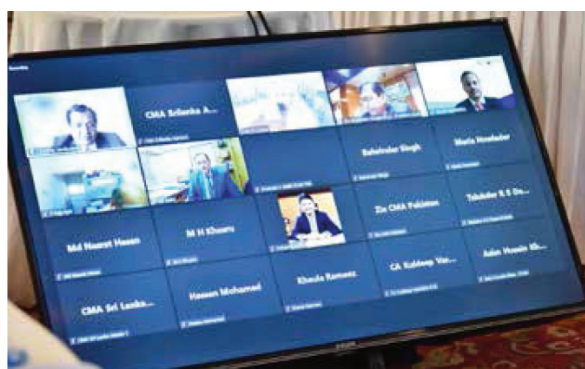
CMA Srilanka A...

Balwinder Singh

Maria Nowdaker

Md Nasrat Hasan

M H Khusru

Zia CMA Pakistan

Talukdar R S Da...

CMA Sri Lanka...

Hassan Mohamed

Khaula Ramzan

CA Kuldeep Ven...

Asim Hussin Kh...